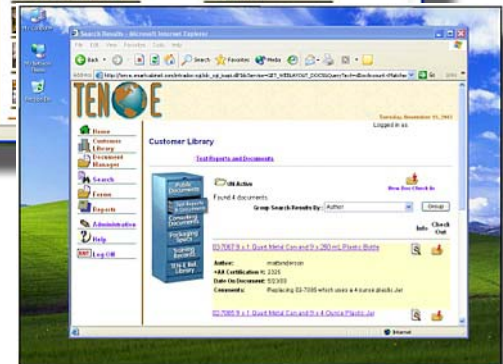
Search Results - Microsoft Internet Explorer

File Edit View Favorites Tools Help

Back Search Favorites Media

Address

TEN E

Tuesday, November 11, 2003
Logged in as

Home
Customer Library
Document Manager
Search
Forms
Reports
Administrative
Help
Log Off

Customer Library

Test Reports and Documents

Public Documents
Test Reports & Documents
Consulting Documents
Packaging Specs
Training Records
TEN-E Ref. Library

All Active

Found 4 documents

Group Search Results By: Author Group

How Doc Check In

Info Check Out

03-7067 8 x 1 Quart Metal Can and 9 x 260 mL Plastic Bottle

Author: mabrandreson
•All Certification #: 2326
Date On Document: 5/23/03
Comments: Replacing 03-7095 which uses a 4 ounce plastic Jar

03-7095 9 x 1 Quart Metal Can and 9 x 4 Ounce Plastic Jar

Internet